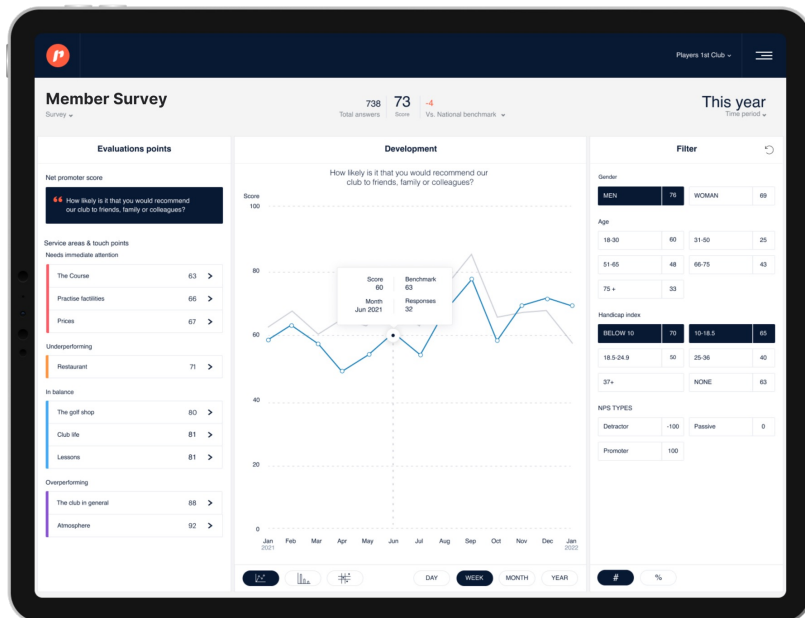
Players 1st Club ⌄

Member Survey
Survey ⌄

738
Total answers

73
Score

-4
Vs. National benchmark ⌄

This year
Time period ⌄

Evaluations points

Net promoter score

❝ How likely is it that you would recommend our club to friends, family or colleagues?

Service areas & touch points

Needs immediate attention

| The Course | 63 | > |
|---|---|---|
| Practise facilities | 66 | > |
| Prices | 67 | > |

Underperforming

| Restaurant | 71 | > |
|---|---|---|

In balance

| The golf shop | 80 | > |
|---|---|---|
| Club life | 81 | > |
| Lessons | 81 | > |

Overperforming

| The club in general | 88 | > |
|---|---|---|
| Atmosphere | 92 | > |

Development

How likely is it that you would recommend our club to friends, family or colleagues?

Score
100
80
60
40
20
0

Score 60
Benchmark 63
Month Jun 2021
Responses 32

Jan 2021 Feb Mar Apr May Jun Jul Aug Sep Oct Nov Dec Jan 2022

DAY WEEK MONTH YEAR

Filter

Gender

| MEN | 76 | WOMAN | 69 |
|---|---|---|---|

Age

| 18-30 | 60 | 31-50 | 25 |
|---|---|---|---|
| 51-65 | 48 | 66-75 | 43 |
| 75 + | 33 | | |

Handicap index

| BELOW 10 | 70 | 10-18.5 | 65 |
|---|---|---|---|
| 18.5-24.9 | 50 | 25-36 | 40 |
| 37+ | | NONE | 63 |

NPS TYPES

| Detractor | -100 | Passive | 0 |
|---|---|---|---|
| Promoter | 100 | | |

# %